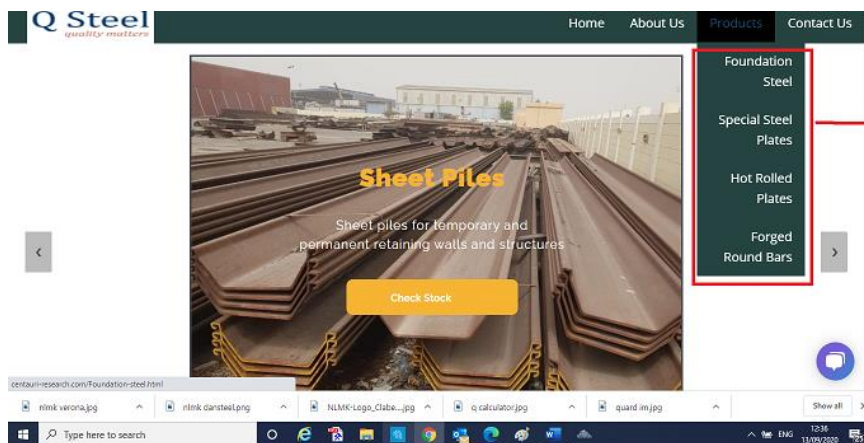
Q Steel
quality matters

Home About Us Products Contact Us

Foundation Steel

Special Steel Plates

Hot Rolled Plates

Forged Round Bars

Sheet Piles

Sheet piles for temporary and permanent retaining walls and structures

Check Stock

centauri-research.com/Foundation-steel.html

nlmk verona.jpg
nlmk dansteel.png
NLMK-Logo_Clabe....jpg
q calculator.jpg
quard im.jpg
Show all

Type here to search

ENG
12:36
13/09/2020